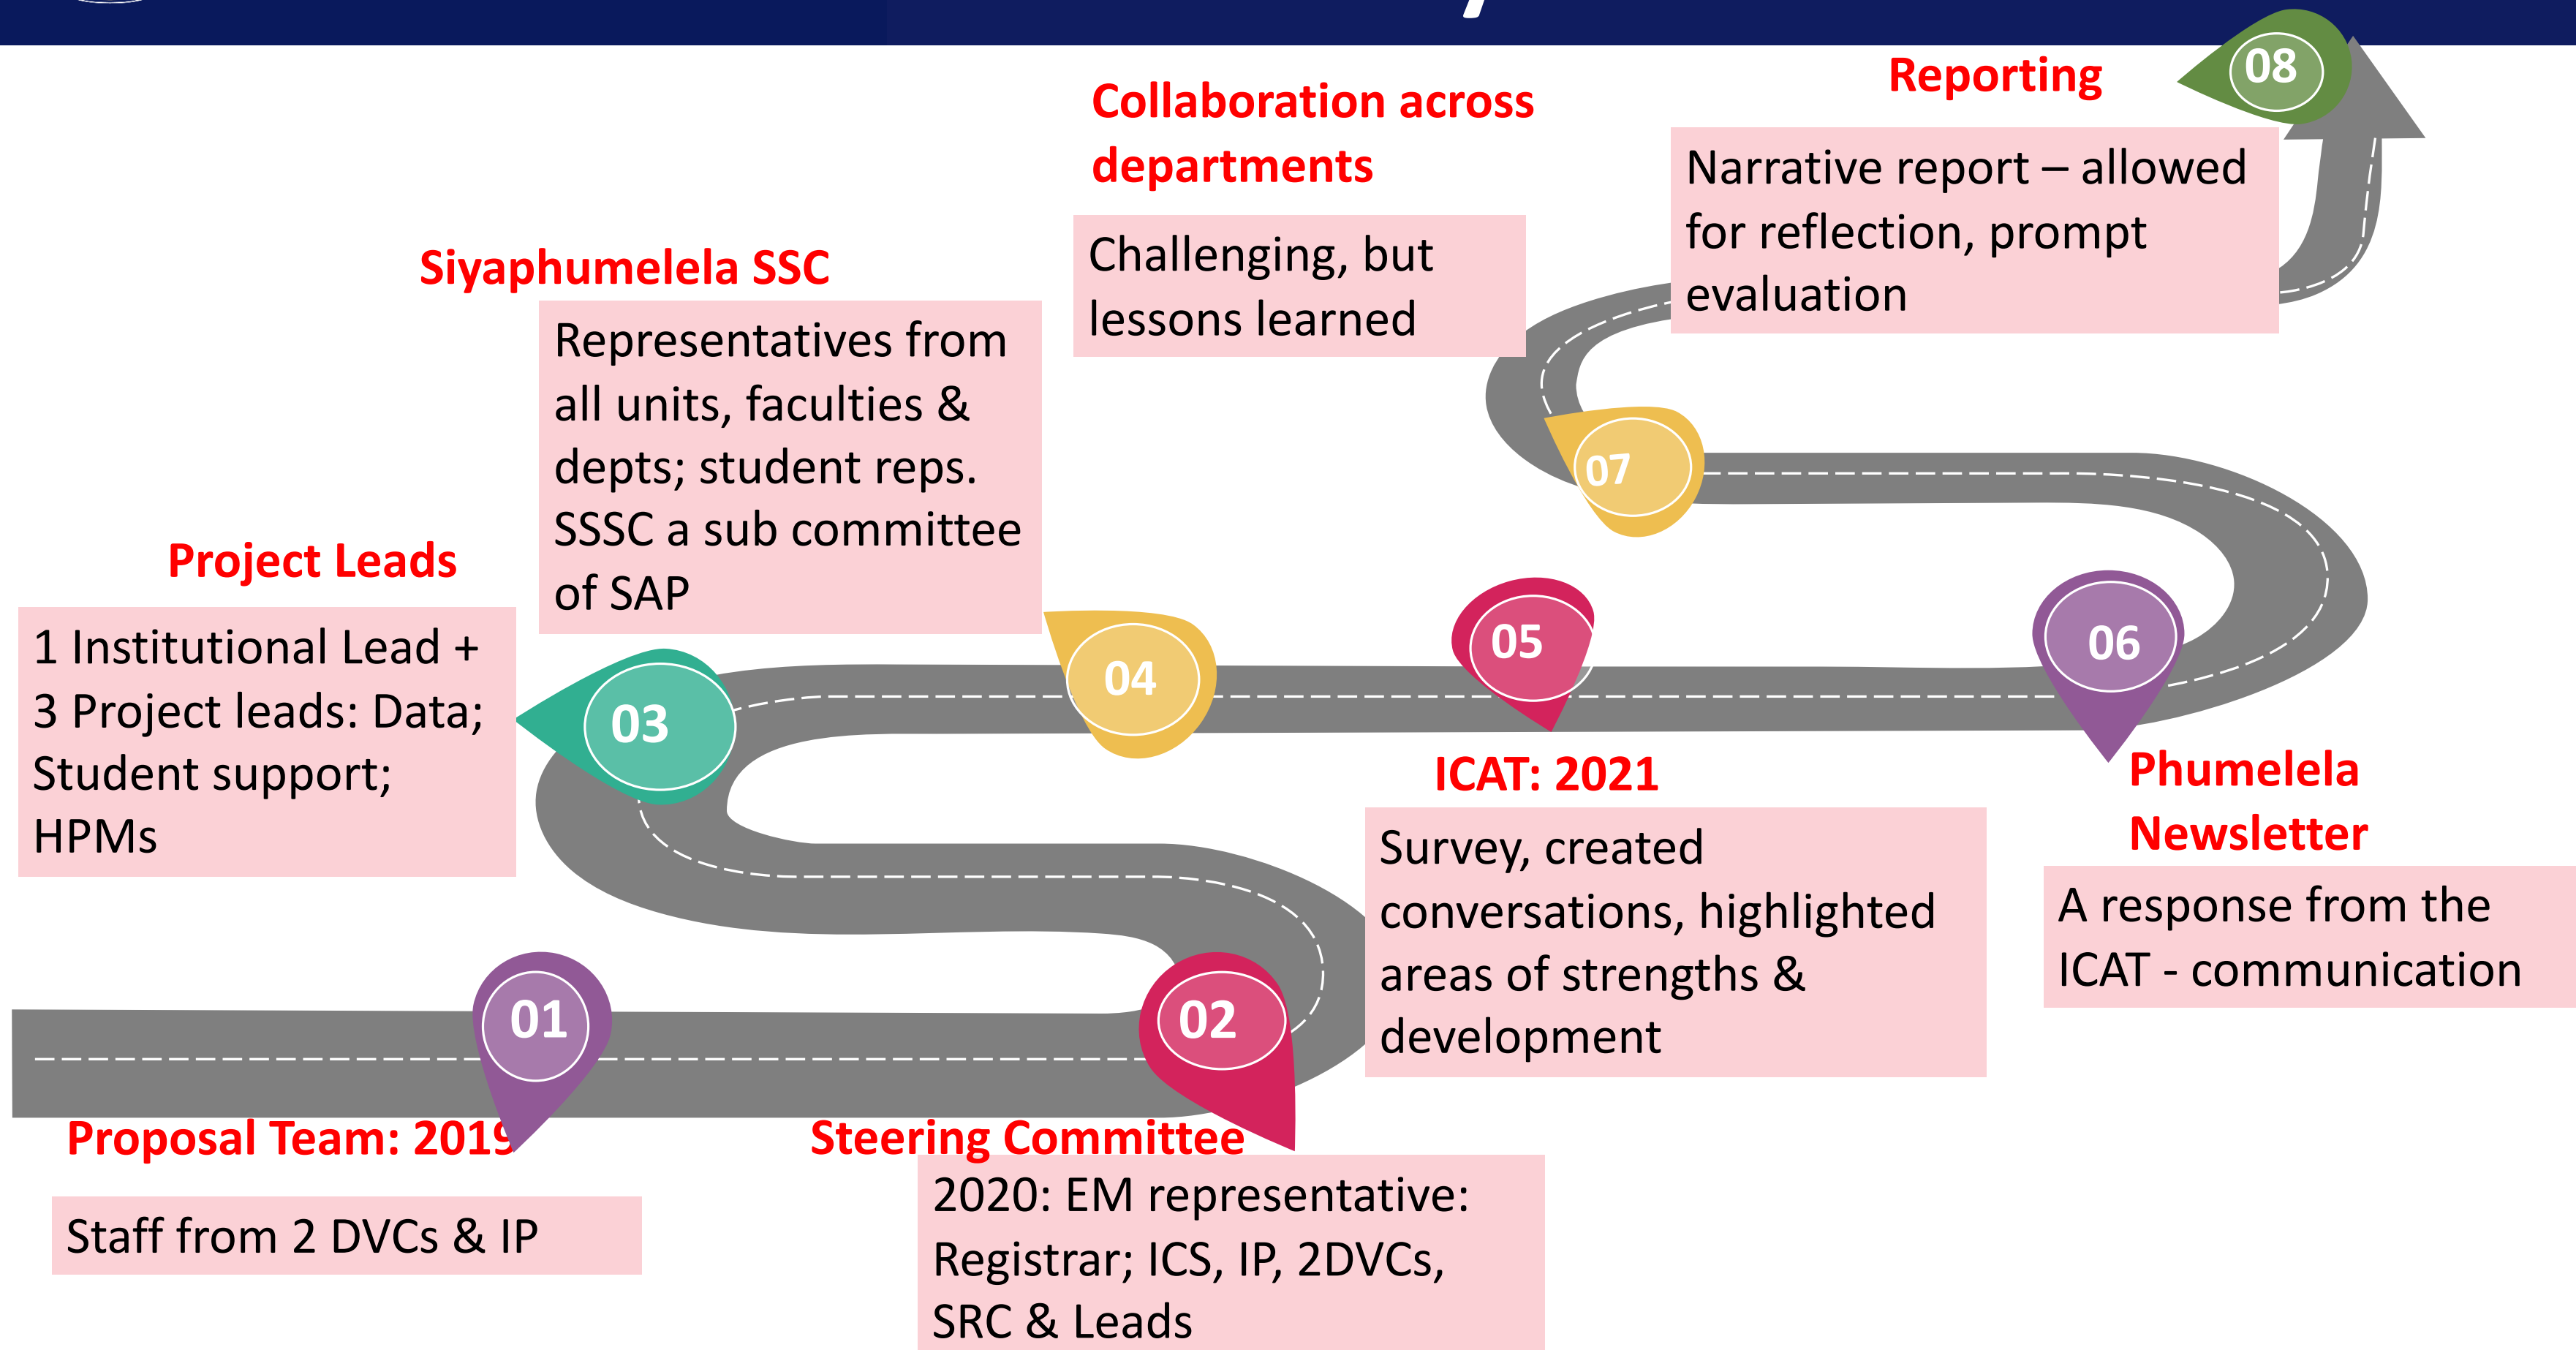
Reporting

08

Collaboration across departments

Narrative report – allowed for reflection, prompt evaluation

Challenging, but lessons learned

Siyaphumelela SSC

Representatives from all units, faculties & depts; student reps. SSSC a sub committee of SAP

07

Project Leads

1 Institutional Lead + 3 Project leads: Data; Student support; HPMs

04

05

06

03

ICAT: 2021

Phumelela Newsletter

Survey, created conversations, highlighted areas of strengths & development

A response from the ICAT - communication

01

02

Proposal Team: 2019

Steering Committee

Staff from 2 DVCs & IP

2020: EM representative: Registrar; ICS, IP, 2DVCs, SRC & Leads